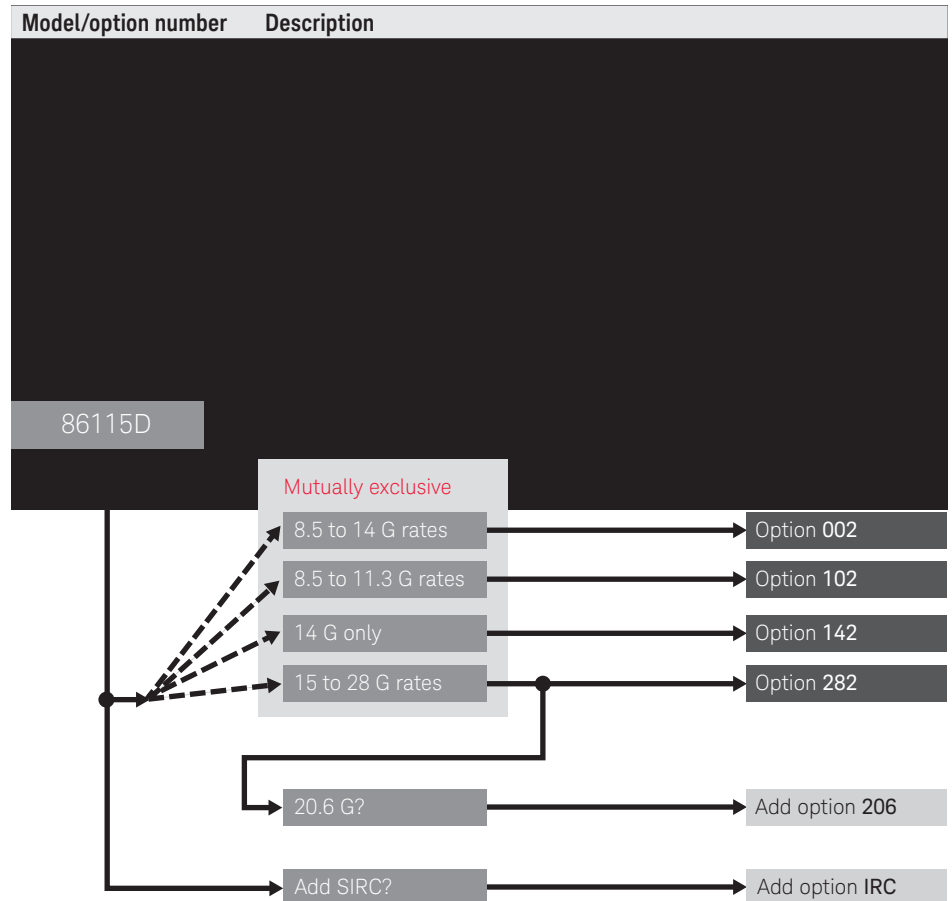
| Model/option number | Description |
|---|---|

86115D

Mutually exclusive

8.5 to 14 G rates
8.5 to 11.3 G rates
14 G only
15 to 28 G rates

Option 002
Option 102
Option 142
Option 282

20.6 G?
Add option 206

Add SIRC?
Add option IRC